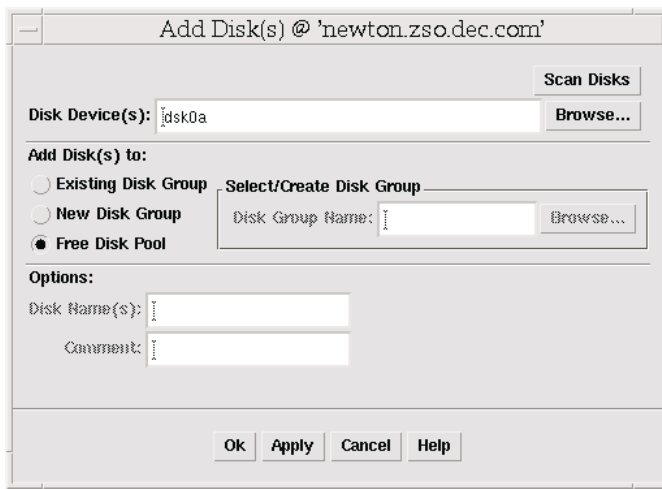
Add Disk(s) @ 'newton.zso.dec.com'

Scan Disks

Disk Device(s): dsk0a

Browse...

Add Disk(s) to:

Existing Disk Group

New Disk Group

Free Disk Pool

Select/Create Disk Group

Disk Group Name:

Browse...

Options:

Disk Name(s):

Comment:

Ok Apply Cancel Help